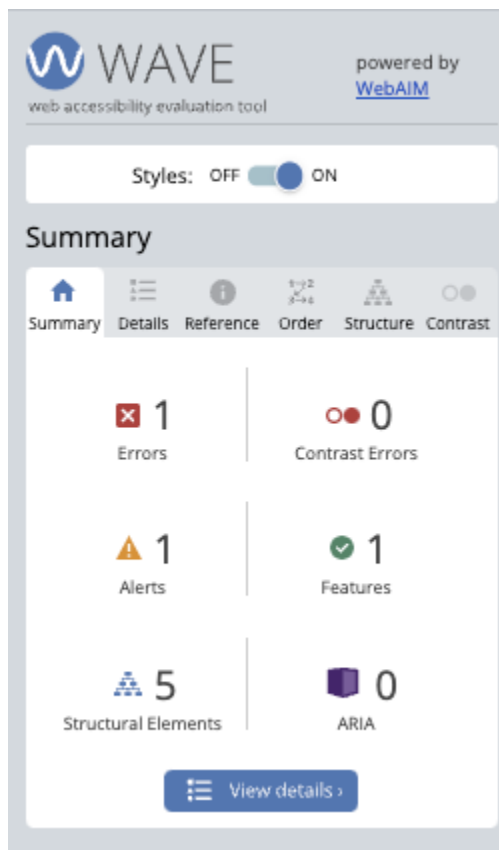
WAVE
web accessibility evaluation tool

powered by
WebAIM

Styles: OFF ON

Summary

Summary Details Reference Order Structure Contrast

1
Errors

0
Contrast Errors

1
Alerts

1
Features

5
Structural Elements

0
ARIA

View details ›